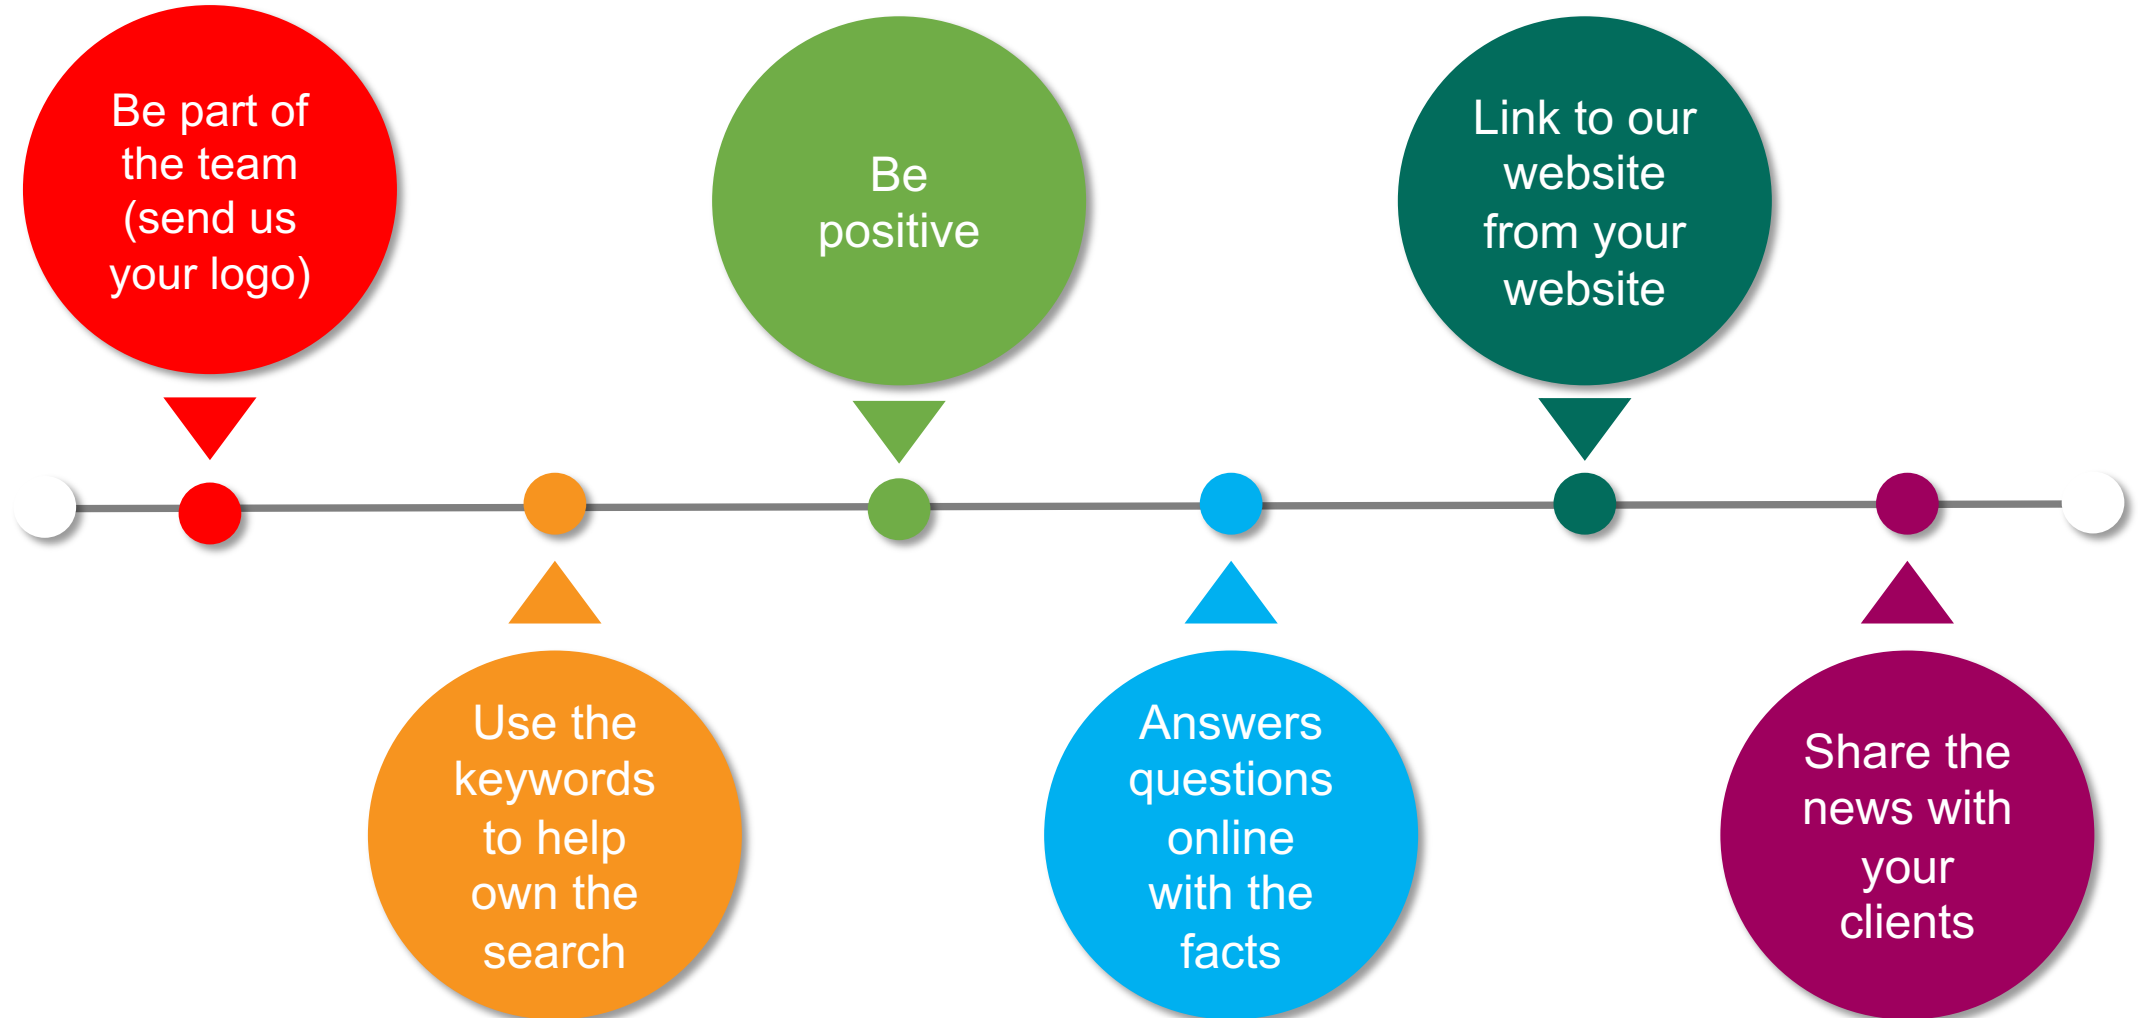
Be part of the team (send us your logo)

Use the keywords to help own the search

Be positive

Answers questions online with the facts

Link to our website from your website

Share the news with your clients